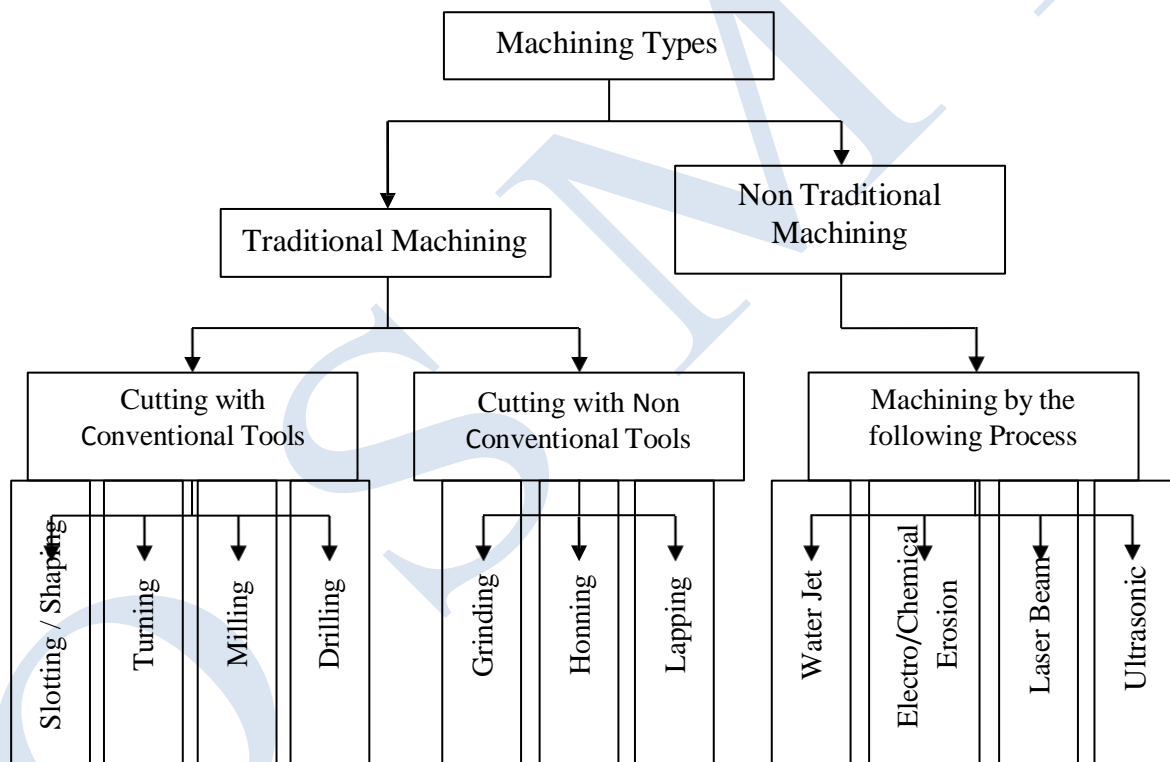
Machining Types

Traditional Machining

Non Traditional Machining

Cutting with Conventional Tools

Cutting with Non Conventional Tools

Machining by the following Process

Slotting / Shaping

Turning

Milling

Drilling

Grinding

Honning

Lapping

Water Jet

Electro/Chemical Erosion

Laser Beam

Ultrasonic